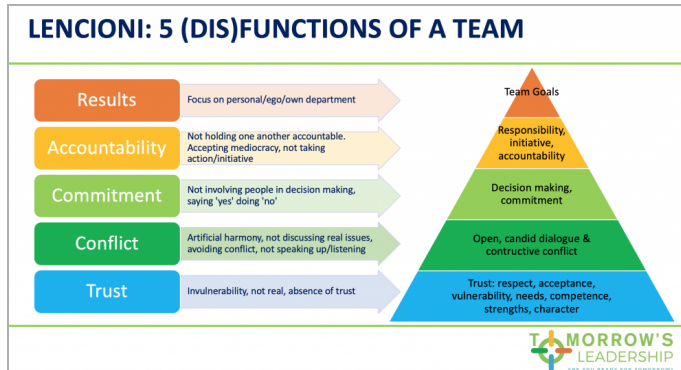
LENCIONI: 5 (DIS)FUNCTIONS OF A TEAM

Results
Focus on personal/ego/own department

Accountability
Not holding one another accountable. Accepting mediocracy, not taking action/initiative

Commitment
Not involving people in decision making, saying 'yes' doing 'no'

Conflict
Artificial harmony, not discussing real issues, avoiding conflict, not speaking up/listening

Trust
Invulnerability, not real, absence of trust

Team Goals

Responsibility, initiative, accountability

Decision making, commitment

Open, candid dialogue & contructive conflict

Trust: respect, acceptance, vulnerability, needs, competence, strengths, character

TOMORROW'S LEADERSHIP
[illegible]